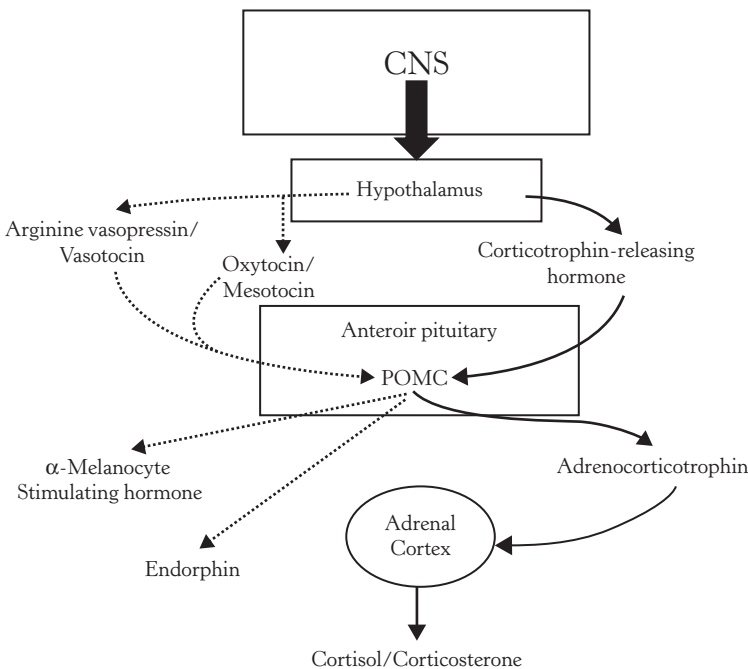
CNS

Hypothalamus

Arginine vasopressin/
Vasotocin

Oxytocin/
Mesotocin

Corticotrophin-releasing
hormone

Anteroir pituitary

POMC

α-Melanocyte
Stimulating hormone

Adrenocorticotrophin

Endorphin

Adrenal
Cortex

Cortisol/Corticosterone